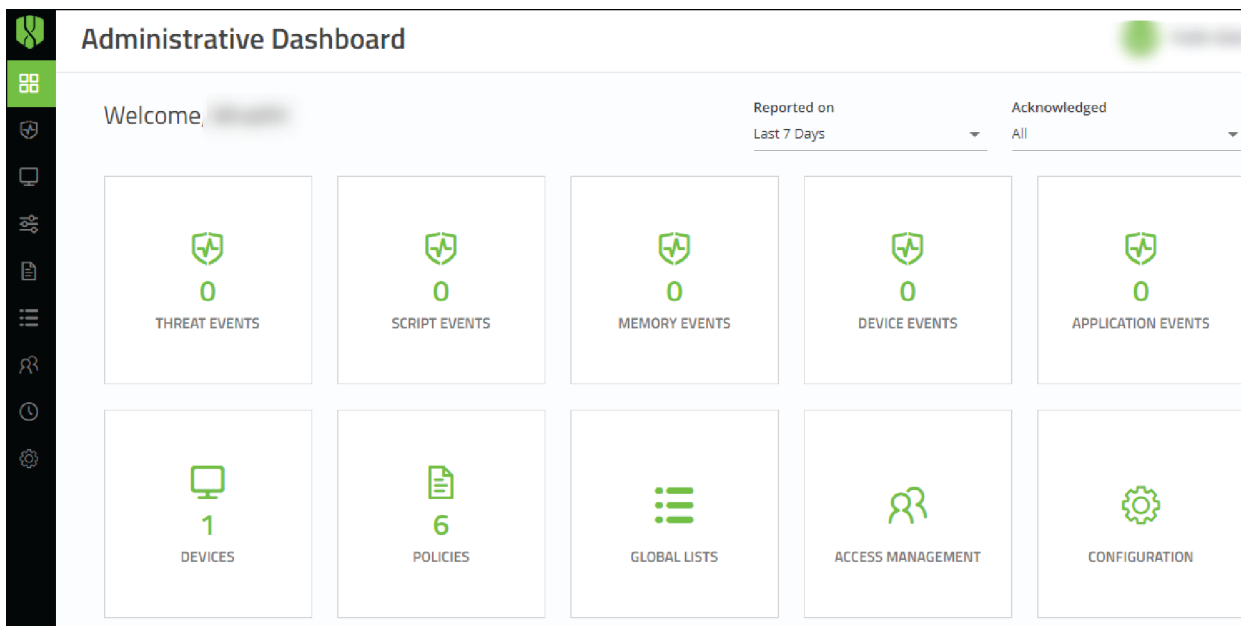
Administrative Dashboard

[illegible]

Welcome, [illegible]

Reported on
Last 7 Days

Acknowledged
All

0
THREAT EVENTS

0
SCRIPT EVENTS

0
MEMORY EVENTS

0
DEVICE EVENTS

0
APPLICATION EVENTS

1
DEVICES

6
POLICIES

GLOBAL LISTS

ACCESS MANAGEMENT

CONFIGURATION